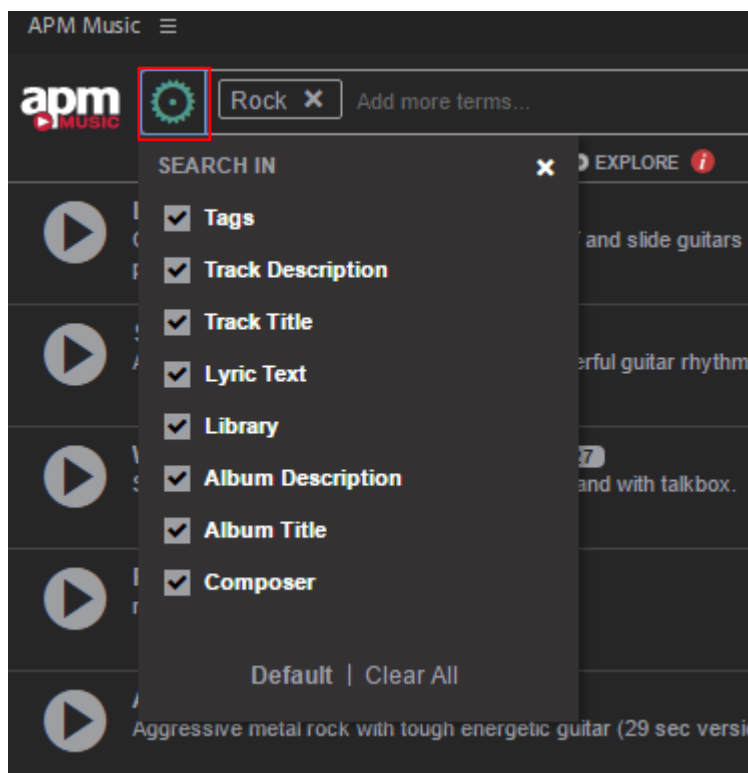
APM Music ☰

apm MUSIC

Rock ✕ Add more terms...

SEARCH IN ✕

EXPLORE

Tags

Track Description

Track Title

Lyric Text

Library

Album Description

Album Title

Composer

Default | Clear All

and slide guitars

erful guitar rhythm

27

and with talkbox.

Aggressive metal rock with tough energetic guitar (29 sec versi